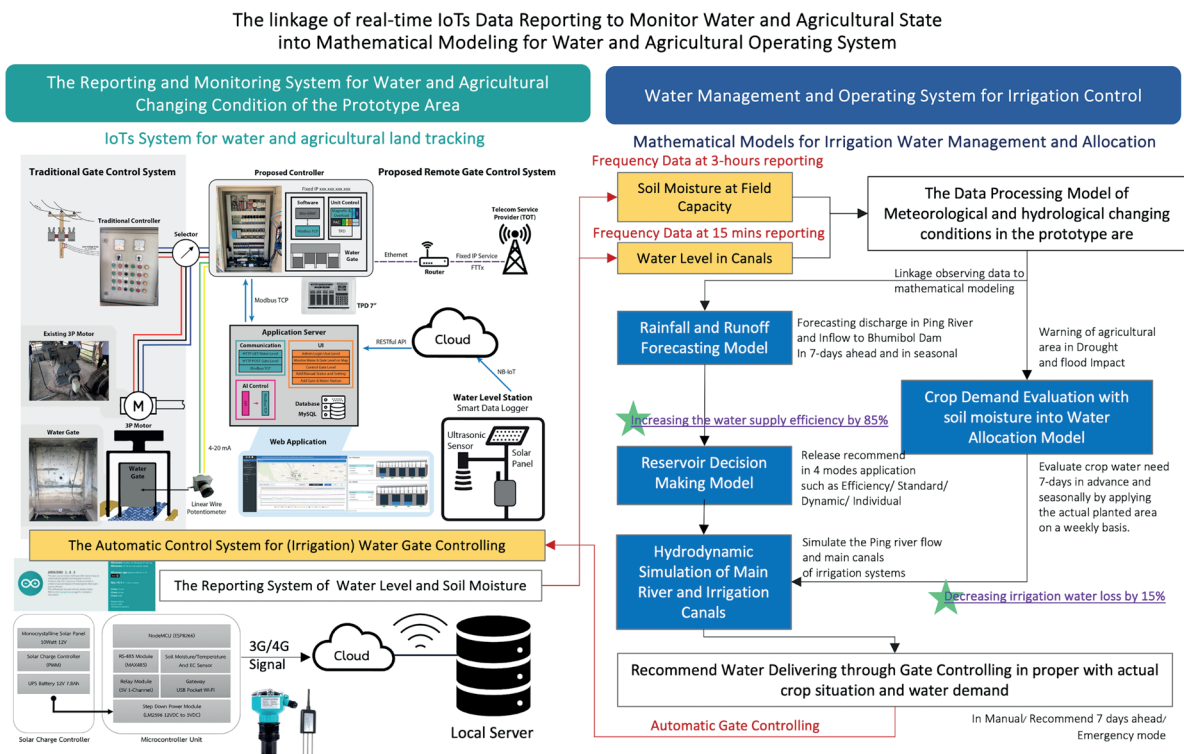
The linkage of real-time IoTs Data Reporting to Monitor Water and Agricultural State into Mathematical Modeling for Water and Agricultural Operating System

The Reporting and Monitoring System for Water and Agricultural Changing Condition of the Prototype Area

IoTs System for water and agricultural land tracking

Traditional Gate Control System

Proposed Controller

Proposed Remote Gate Control System

Traditional Controller

Selector

Fixed IP

Software

Unit Control

Water Gate

Telecom Service Provider (TOT)

Ethernet

Router

Fixed IP Service FTTx

Modbus TCP

TPD 7"

Existing 3P Motor

M

3P Motor

Application Server

Communication

UI

AI Control

Database MySQL

RESTful API

Cloud

NB-IoT

Water Level Station Smart Data Logger

Water Gate

Water Gate

4-20 mA

Linear Wire Potentiometer

Web Application

Ultrasonic Sensor

Solar Panel

The Automatic Control System for (Irrigation) Water Gate Controlling

The Reporting System of Water Level and Soil Moisture

Monocrystalline Solar Panel 10Watt 12V

Solar Charge Controller (PWM)

UPS Battery 12V 7.8Ah

Solar Charge Controller

NodeMCU (ESP8266)

RS-485 Module (MAX485)

Soil Moisture/Temperature And EC Sensor

Relay Module (5V 1-Channel)

Gateway USB Pocket Wi-Fi

Step Down Power Module (LM2596 12VDC to 5VDC)

Microcontroller Unit

3G/4G Signal

Cloud

Local Server

Water Management and Operating System for Irrigation Control

Mathematical Models for Irrigation Water Management and Allocation

Frequency Data at 3-hours reporting

Soil Moisture at Field Capacity

Frequency Data at 15 mins reporting

Water Level in Canals

The Data Processing Model of Meteorological and hydrological changing conditions in the prototype are

Linkage observing data to mathematical modeling

Rainfall and Runoff Forecasting Model

Forecasting discharge in Ping River and Inflow to Bhumibol Dam In 7-days ahead and in seasonal

Warning of agricultural area in Drought and flood Impact

Increasing the water supply efficiency by 85%

Crop Demand Evaluation with soil moisture into Water Allocation Model

Reservoir Decision Making Model

Release recommend in 4 modes application such as Efficiency/ Standard/ Dynamic/ Individual

Evaluate crop water need 7-days in advance and seasonally by applying the actual planted area on a weekly basis.

Hydrodynamic Simulation of Main River and Irrigation Canals

Simulate the Ping river flow and main canals of irrigation systems

Decreasing irrigation water loss by 15%

Recommend Water Delivering through Gate Controlling in proper with actual crop situation and water demand

Automatic Gate Controlling

In Manual/ Recommend 7 days ahead/ Emergency mode